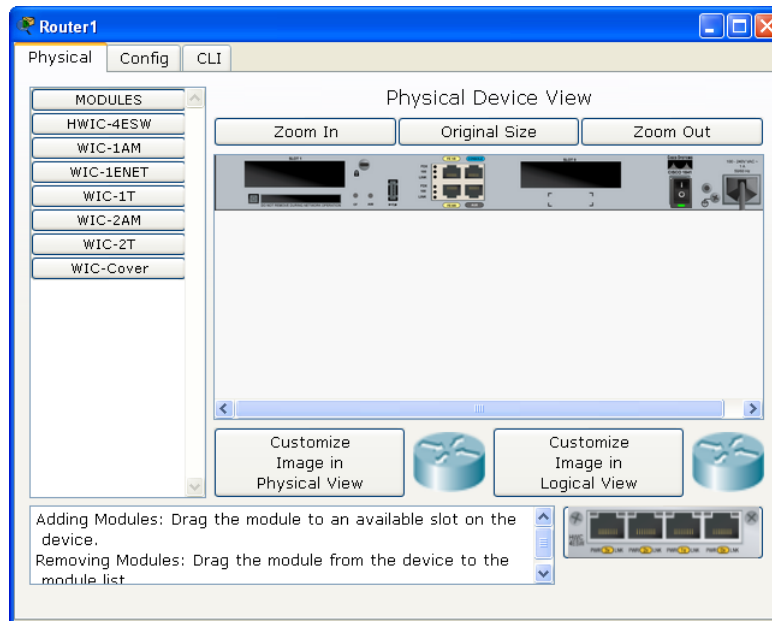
Router1

Physical | Config | CLI

MODULES
HWIC-4ESW
WIC-1AM
WIC-1ENET
WIC-1T
WIC-2AM
WIC-2T
WIC-Cover

Physical Device View

Zoom In | Original Size | Zoom Out

Customize Image in Physical View

Customize Image in Logical View

Adding Modules: Drag the module to an available slot on the device.
Removing Modules: Drag the module from the device to the module list.